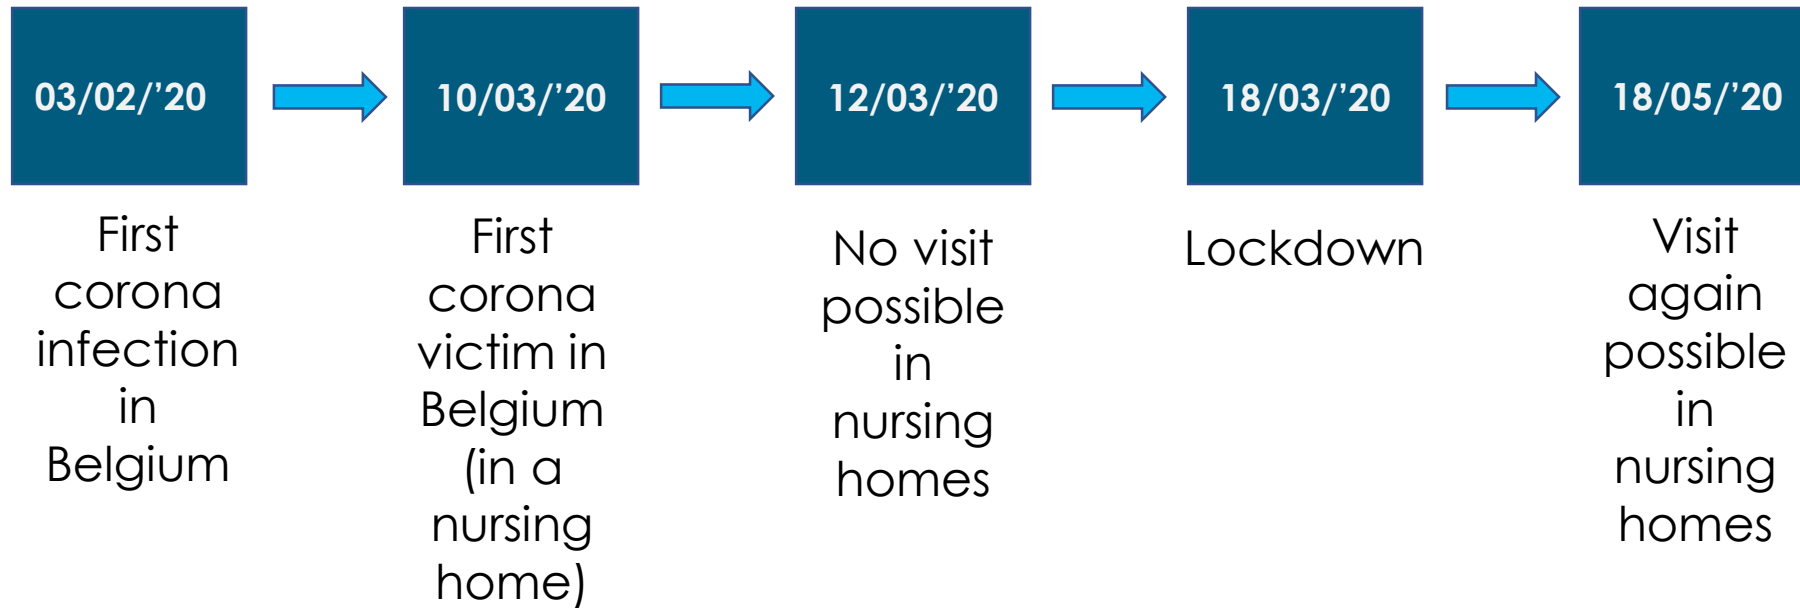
03/02/’20

First corona infection in Belgium

10/03/’20

First corona victim in Belgium (in a nursing home)

12/03/’20

No visit possible in nursing homes

18/03/’20

Lockdown

18/05/’20

Visit again possible in nursing homes